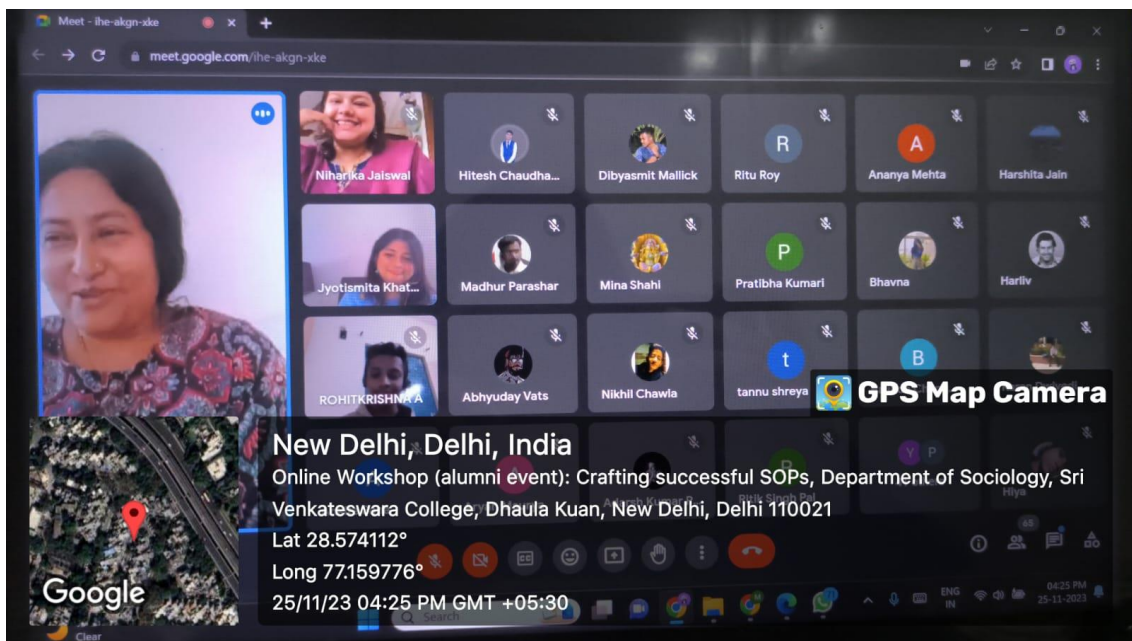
Meet - ihe-akgn-xke

meet.google.com/ihe-akgn-xke

Niharika Jaiswal
Hitesh Chaudha...
Dibyasmit Mallick
R
Ritu Roy
A
Ananya Mehta
Harshita Jain

Jyotismita Khat...
Madhur Parashar
Mina Shahi
P
Pratibha Kumari
Bhavna
Harliv

ROHITKRISHNA A
Abhyuday Vats
Nikhil Chawla
t
tannu shreya
B

GPS Map Camera

New Delhi, Delhi, India
Online Workshop (alumni event): Crafting successful SOPs, Department of Sociology, Sri Venkateswara College, Dhaula Kuan, New Delhi, Delhi 110021
Lat 28.574112°
Long 77.159776°
25/11/23 04:25 PM GMT +05:30

Google

Hiya
68
ENG IN
04:25 PM
25-11-2023
Search
Clear